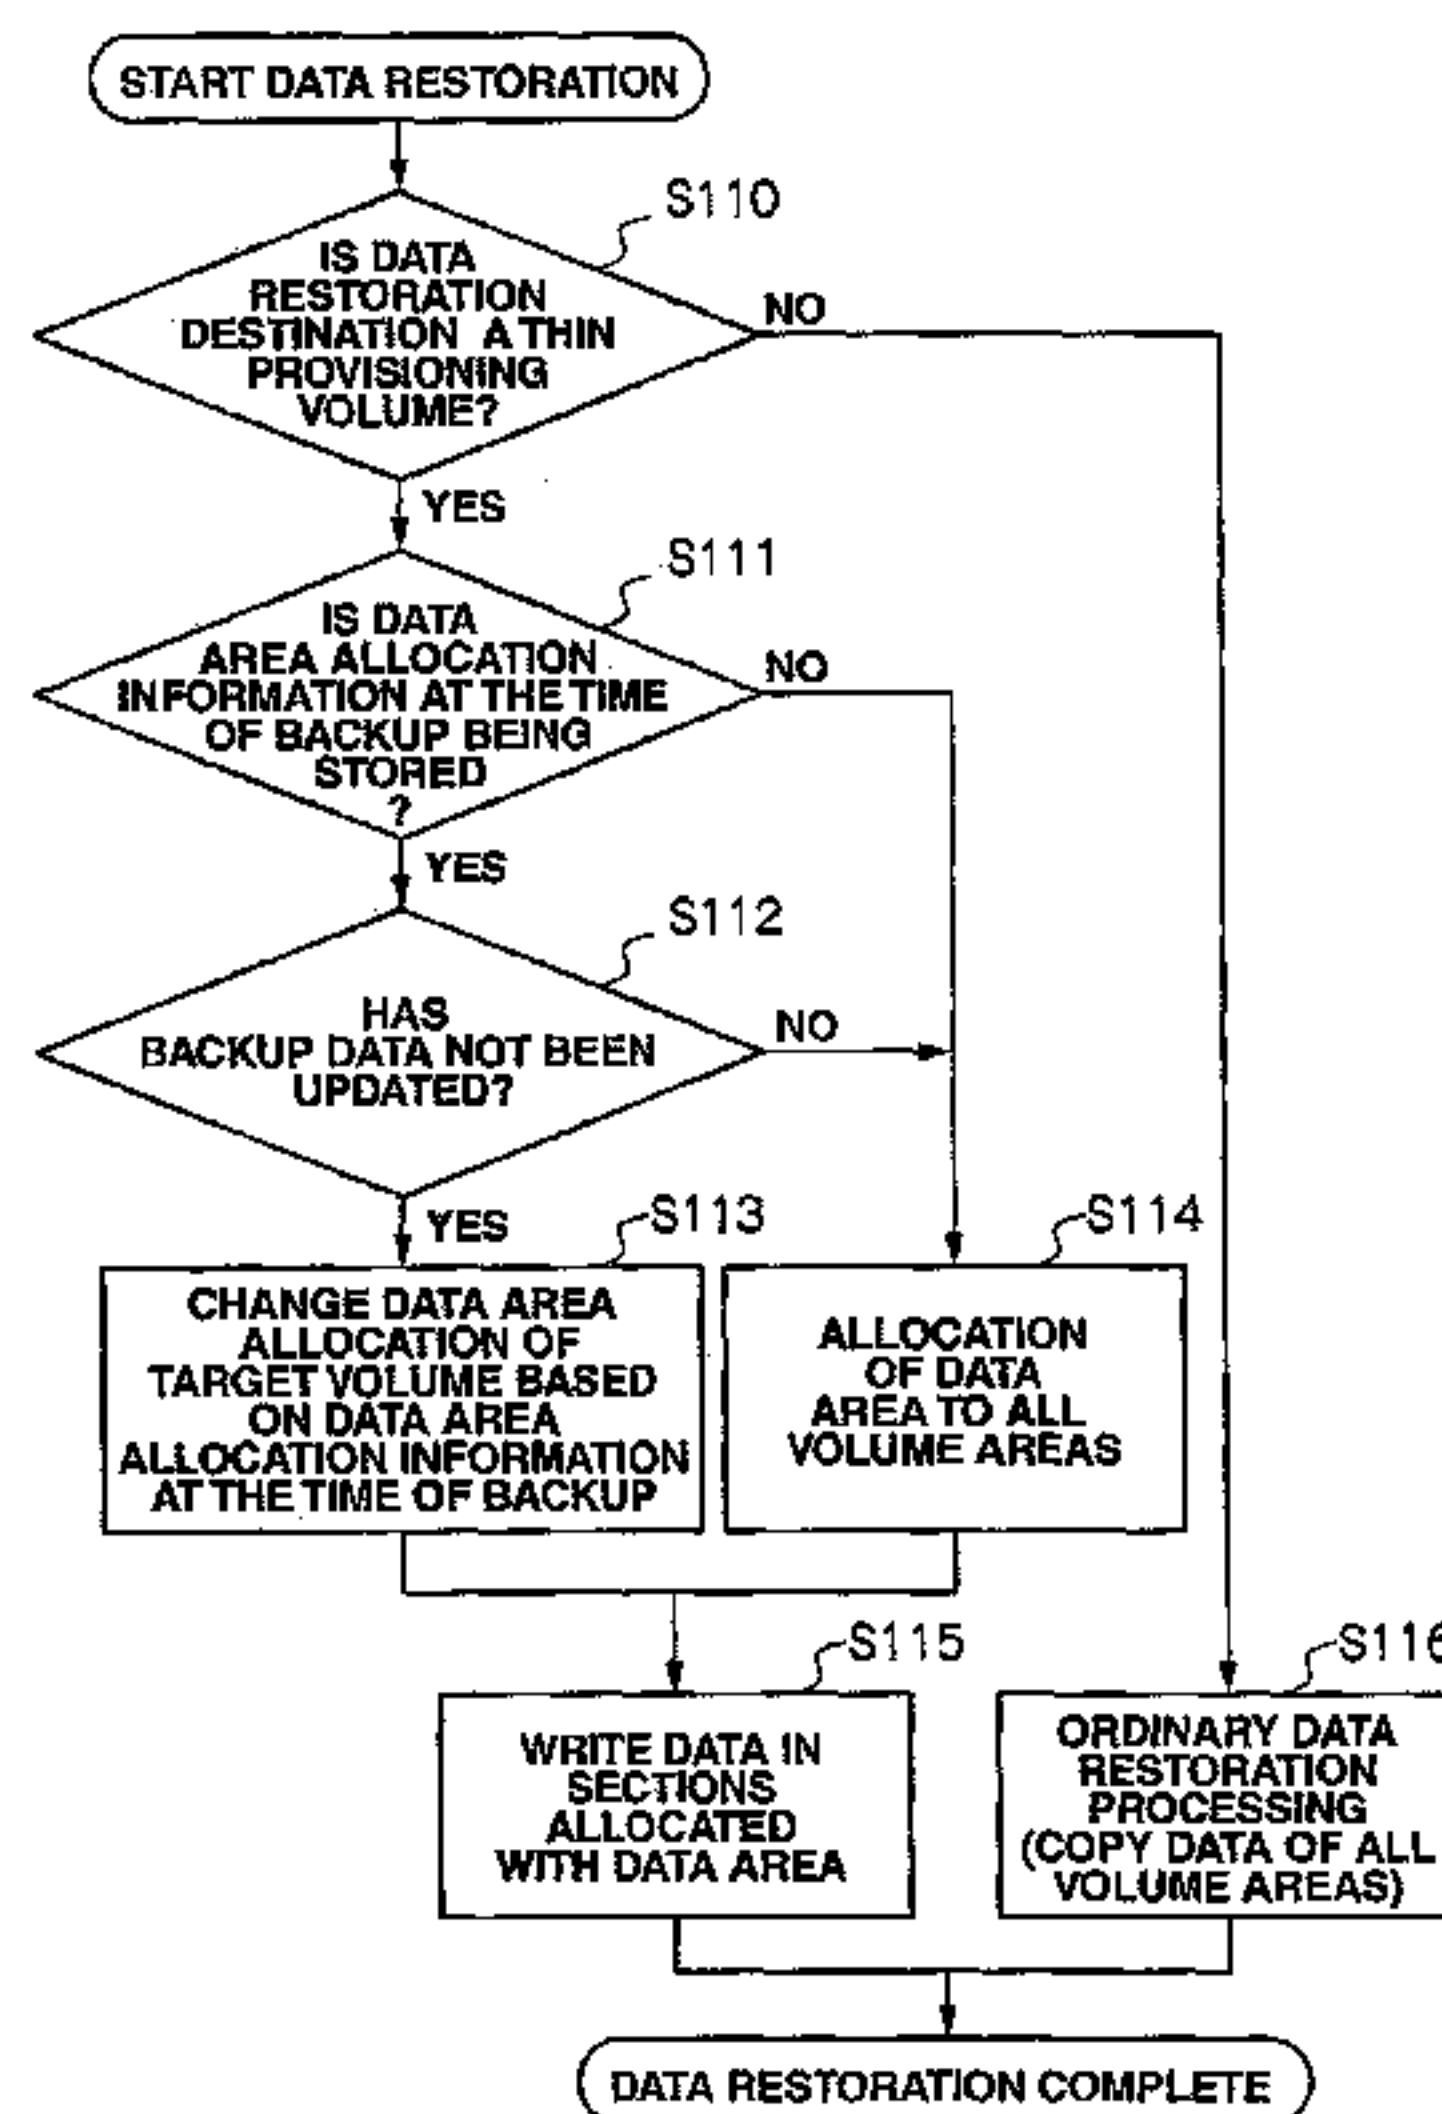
START DATA RESTORATION

S110

IS DATA RESTORATION DESTINATION A THIN PROVISIONING VOLUME?

NO

YES

S111

IS DATA AREA ALLOCATION INFORMATION AT THE TIME OF BACKUP BEING STORED ?

NO

YES

S112

HAS BACKUP DATA NOT BEEN UPDATED?

NO

YES

S113

CHANGE DATA AREA ALLOCATION OF TARGET VOLUME BASED ON DATA AREA ALLOCATION INFORMATION AT THE TIME OF BACKUP

S114

ALLOCATION OF DATA AREA TO ALL VOLUME AREAS

S115

WRITE DATA IN SECTIONS ALLOCATED WITH DATA AREA

S116

ORDINARY DATA RESTORATION PROCESSING (COPY DATA OF ALL VOLUME AREAS)

DATA RESTORATION COMPLETE